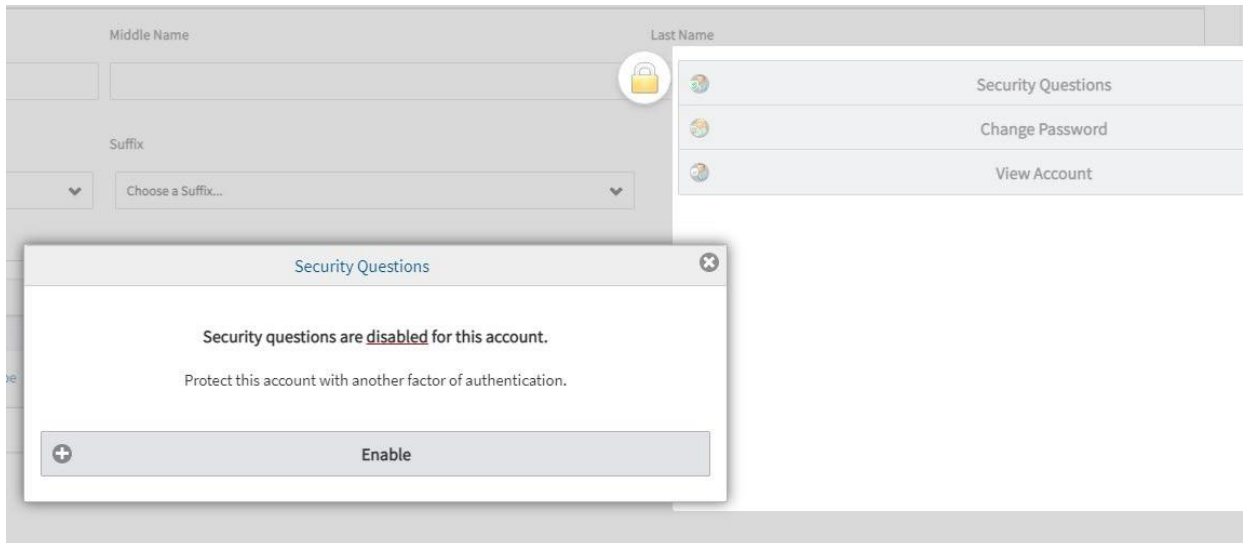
Middle Name

Last Name

Security Questions

Change Password

View Account

Suffix

Choose a Suffix...

Security Questions

Security questions are disabled for this account.

Protect this account with another factor of authentication.

Enable